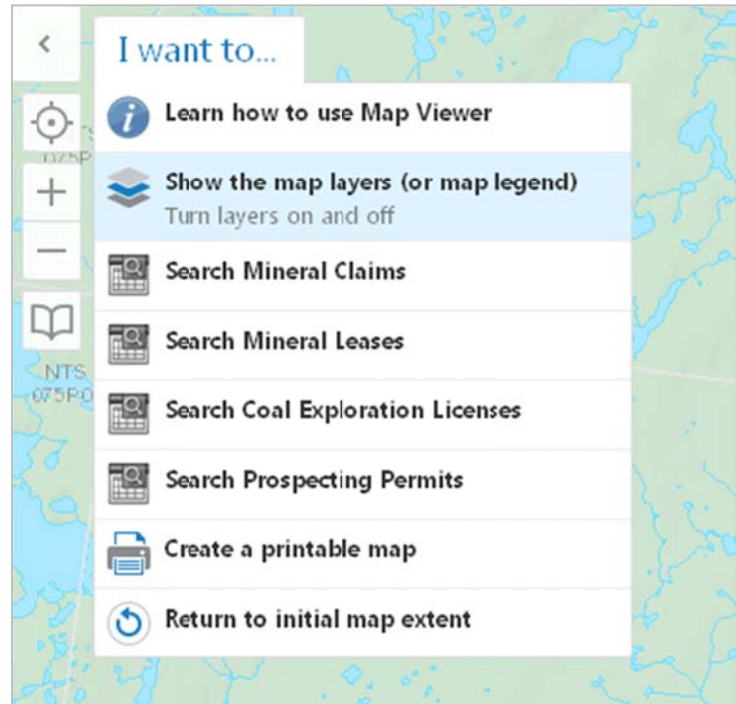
<

I want to...

+

—

Learn how to use Map Viewer

Show the map layers (or map legend)
Turn layers on and off

Search Mineral Claims

Search Mineral Leases

NTS
075P

Search Coal Exploration Licenses

Search Prospecting Permits

Create a printable map

Return to initial map extent